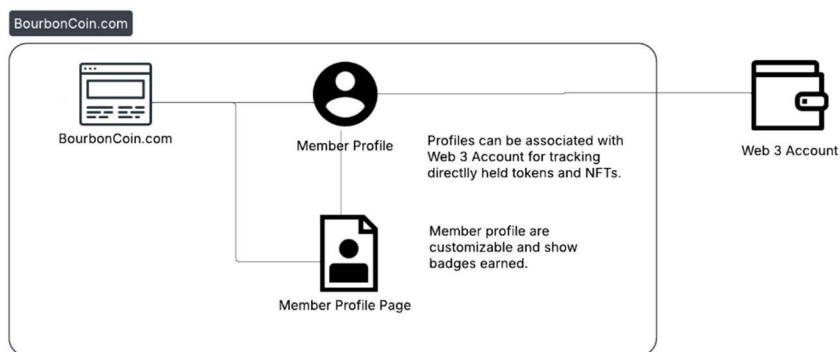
BourbonCoin.com

BourbonCoin.com

Member Profile

Profiles can be associated with Web 3 Account for tracking directlly held tokens and NFTs.

Web 3 Account

Member profile are customizable and show badges earned.

Member Profile Page